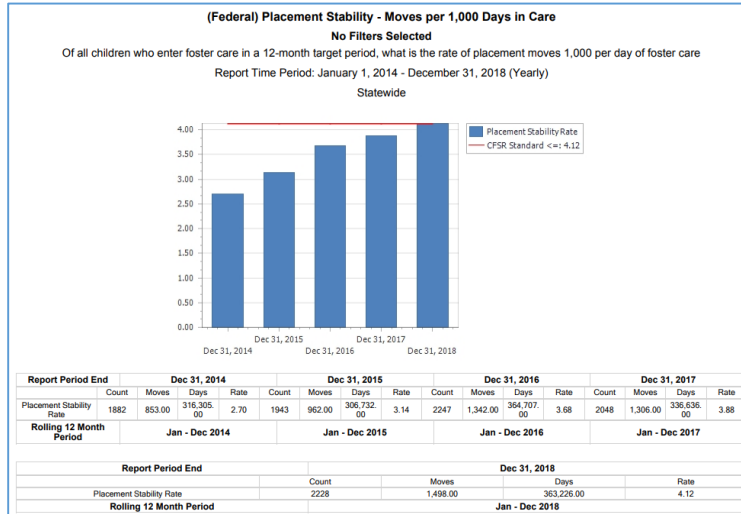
(Federal) Placement Stability - Moves per 1,000 Days in Care

No Filters Selected

Of all children who enter foster care in a 12-month target period, what is the rate of placement moves 1,000 per day of foster care

Report Time Period: January 1, 2014 - December 31, 2018 (Yearly)

Statewide

4.00
3.50
3.00
2.50
2.00
1.50
1.00
0.50
0.00

Dec 31, 2014
Dec 31, 2015
Dec 31, 2016
Dec 31, 2017
Dec 31, 2018

Placement Stability Rate
CFSR Standard <=: 4.12

| Report Period End | Dec 31, 2014 | | | | Dec 31, 2015 | | | | Dec 31, 2016 | | | | Dec 31, 2017 | | | |
|---|---|---|---|---|---|---|---|---|---|---|---|---|---|---|---|---|
| | Count | Moves | Days | Rate | Count | Moves | Days | Rate | Count | Moves | Days | Rate | Count | Moves | Days | Rate |
| Placement Stability Rate | 1882 | 853.00 | 316,305.00 | 2.70 | 1943 | 962.00 | 306,732.00 | 3.14 | 2247 | 1,342.00 | 364,707.00 | 3.68 | 2048 | 1,306.00 | 336,636.00 | 3.88 |
| Rolling 12 Month Period | Jan - Dec 2014 | | | | Jan - Dec 2015 | | | | Jan - Dec 2016 | | | | Jan - Dec 2017 | | | |

| Report Period End | Dec 31, 2018 | | | |
|---|---|---|---|---|
| | Count | Moves | Days | Rate |
| Placement Stability Rate | 2228 | 1,498.00 | 363,226.00 | 4.12 |
| Rolling 12 Month Period | Jan - Dec 2018 | | | |